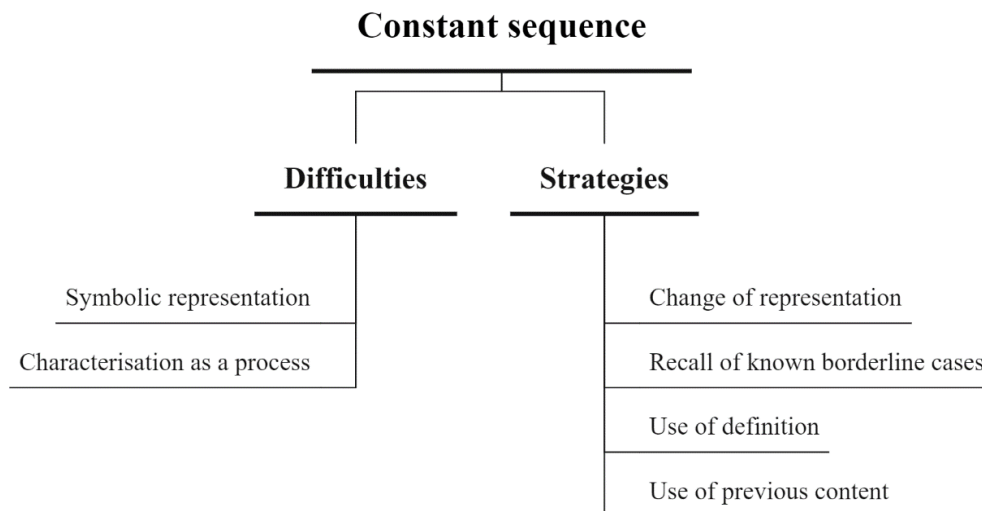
Constant sequence

Difficulties

Strategies

Symbolic representation

Characterisation as a process

Change of representation

Recall of known borderline cases

Use of definition

Use of previous content